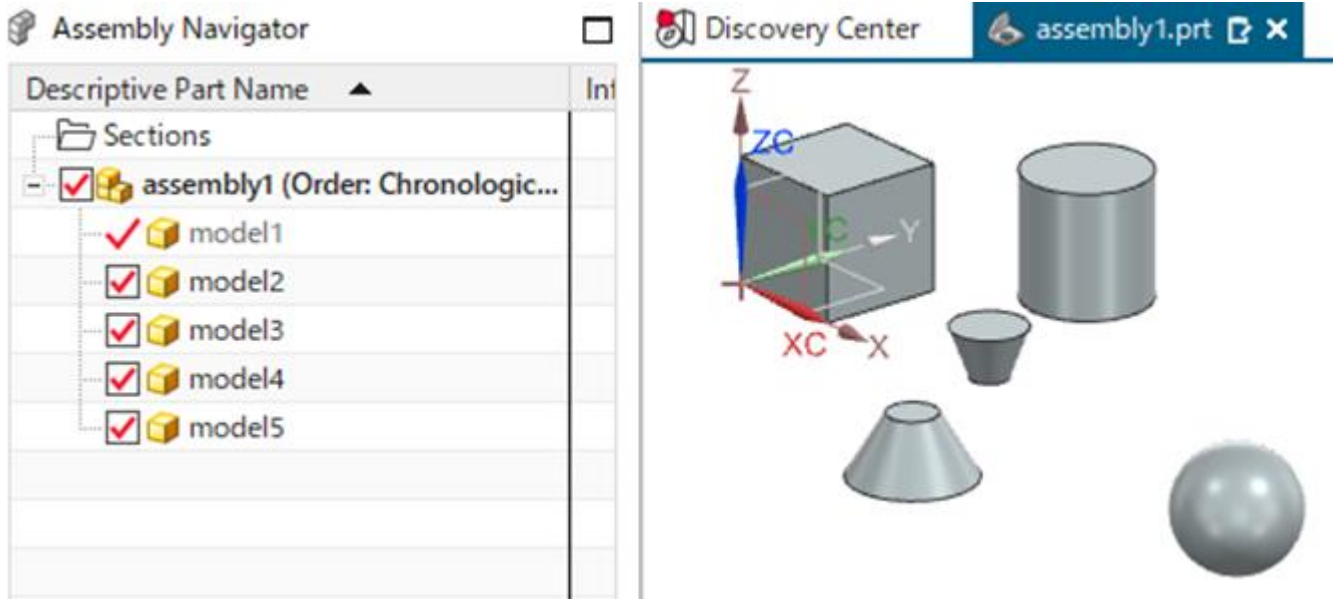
Assembly Navigator

| Descriptive Part Name ▲ | Inf |
|---|---|
| Sections | |
| assembly1 (Order: Chronologic... | |
| model1 | |
| model2 | |
| model3 | |
| model4 | |
| model5 | |

Discovery Center

assembly1.prt

Z
ZC
YC
Y
XC
X